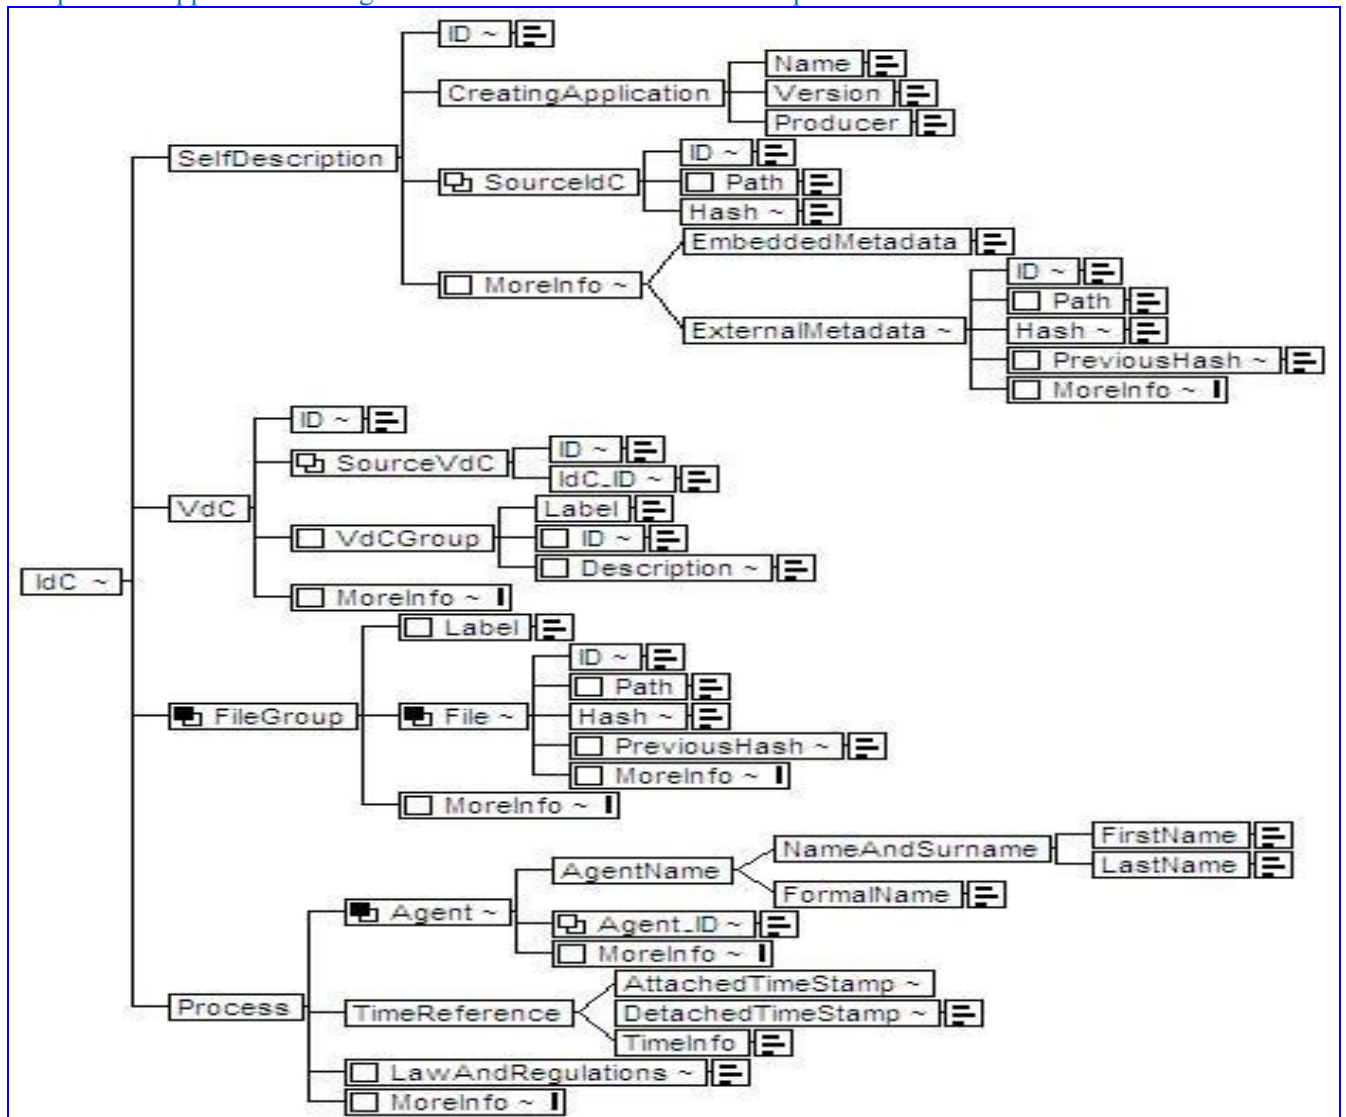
IdC ~
SelfDescription
ID ~
CreatingApplication
Name
Version
Producer
SourceIdC
ID ~
Path
Hash ~
MoreInfo ~
EmbeddedMetadata
ExternalMetadata ~
ID ~
Path
Hash ~
PreviousHash ~
MoreInfo ~
VdC
ID ~
SourceVdC
ID ~
IdC_ID ~
VdCGroup
Label
ID ~
Description ~
MoreInfo ~
FileGroup
Label
File ~
ID ~
Path
Hash ~
PreviousHash ~
MoreInfo ~
MoreInfo ~
Process
Agent ~
AgentName
NameAndSurname
FirstName
LastName
FormalName
Agent_ID ~
MoreInfo ~
TimeReference
AttachedTimeStamp ~
DetachedTimeStamp ~
TimeInfo
LawAndRegulations ~
MoreInfo ~